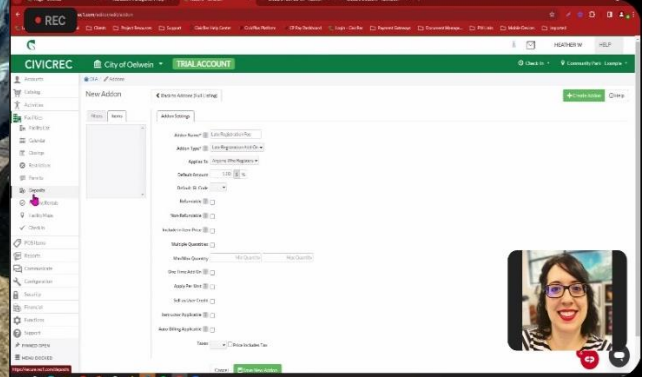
REC

CIVICREC

City of Oelwein

TRIAL ACCOUNT

HEATHER W

HELP

Check In

Community Park · Example

Accounts

Catalog

Activities

Facilities

Facility List

Calendar

Closings

Restrictions

Permits

Deposits

Facility Maps

Check In

POS Items

Reports

Communicate

Configuration

Security

Financial

Functions

Support

PINNED OPEN

MENU DOCKED

New Addon

Back to Addons (List Listing)

Create Addon

Help

Filters

Items

Addon Settings

Addon Name*

Late Registration Fee

Addon Type*

Late Registration Fee

Applies To

Anyone Who Registers

Default Amount

1.00

%

Default GL Code

Refundable

Non Refundable

Include in Item Price

Multiple Quantities

Min/Max Quantity

Min Quantity

Max Quantity

One Time Add On

Apply Per Slot

Sell as User Credit

Instructor Applicable

Auto Billing Applicable

Taxes

Price Includes Tax

Cancel

Save New Addon

https://secure.rec1.com/deposits